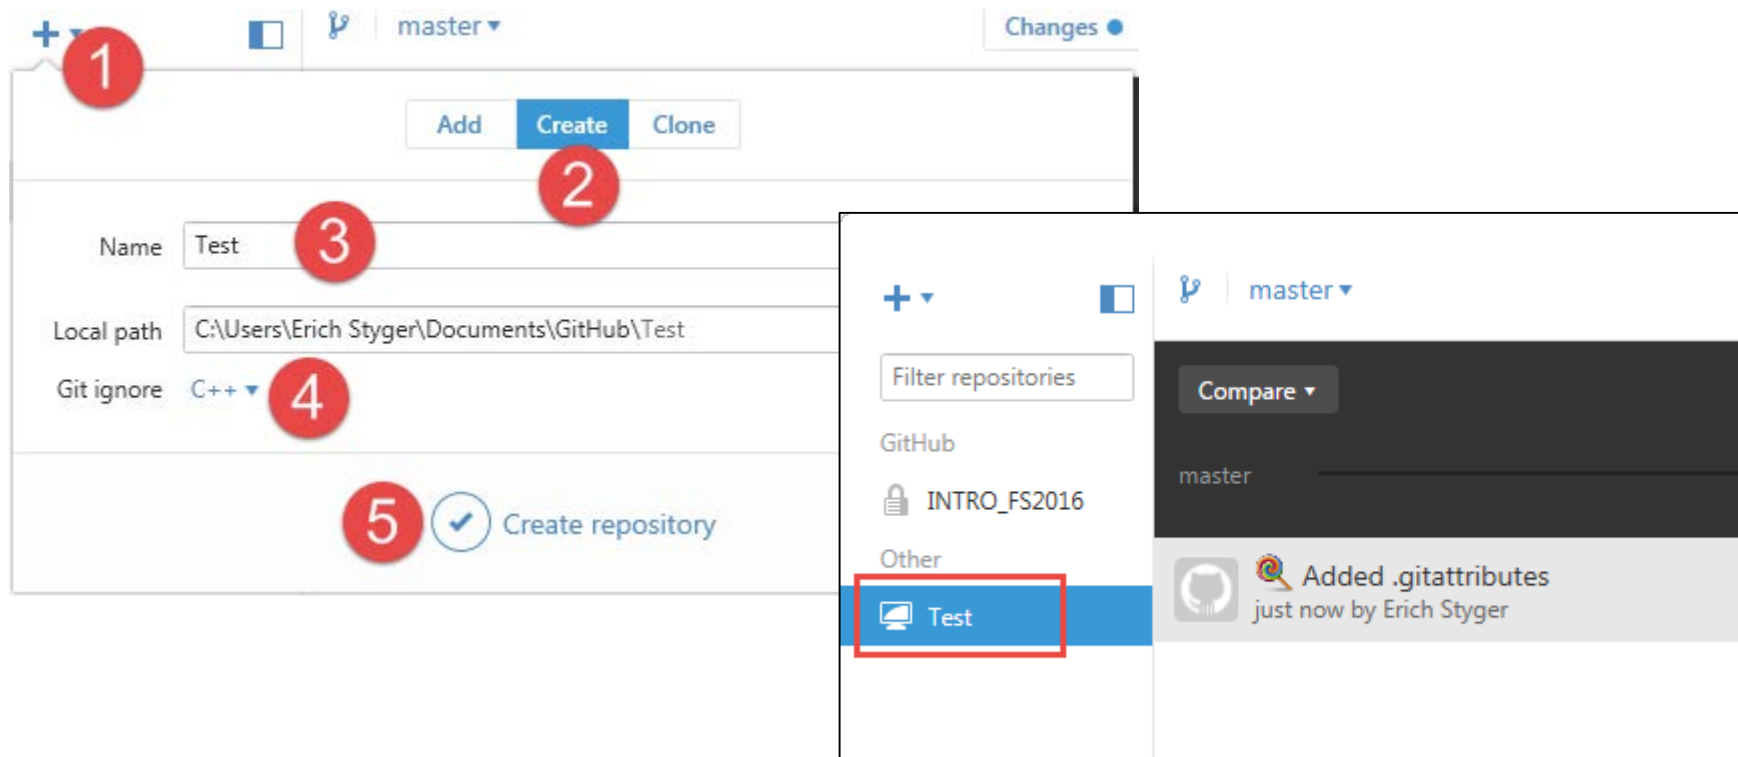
+ 1 master ▾ Changes

Add Create Clone

2

Name Test 3

Local path C:\Users\Erich Styger\Documents\GitHub\Test

Git ignore C++ ▾ 4

5 Create repository

+ ▾ master ▾

Filter repositories

GitHub

INTRO_FS2016

Other

Test

Compare ▾

master

Added .gitattributes
just now by Erich Styger